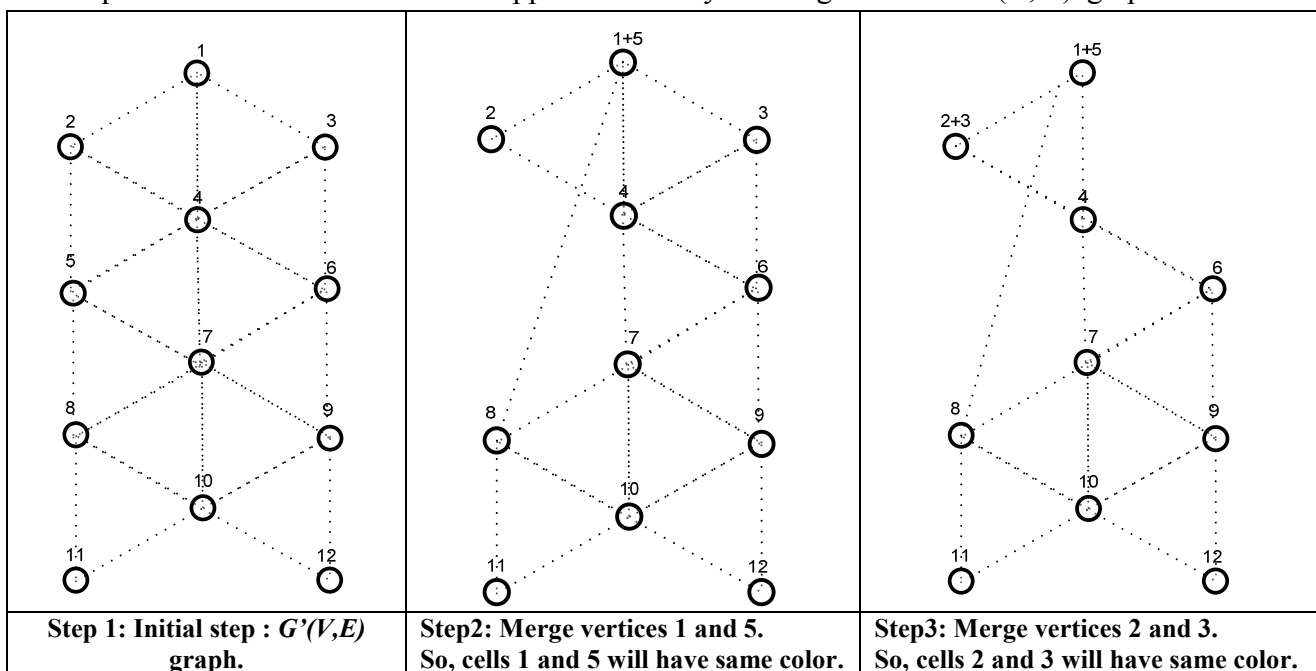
| 1 2 3 4 5 6 7 8 9 10 11 12 | 1+5 2 3 4 6 7 8 9 10 11 12 | 1+5 2+3 4 6 7 8 9 10 11 12 |
|---|---|---|
| **Step 1: Initial step : *G'(V,E)* graph.** | **Step2: Merge vertices 1 and 5. So, cells 1 and 5 will have same color.** | **Step3: Merge vertices 2 and 3. So, cells 2 and 3 will have same color.** |